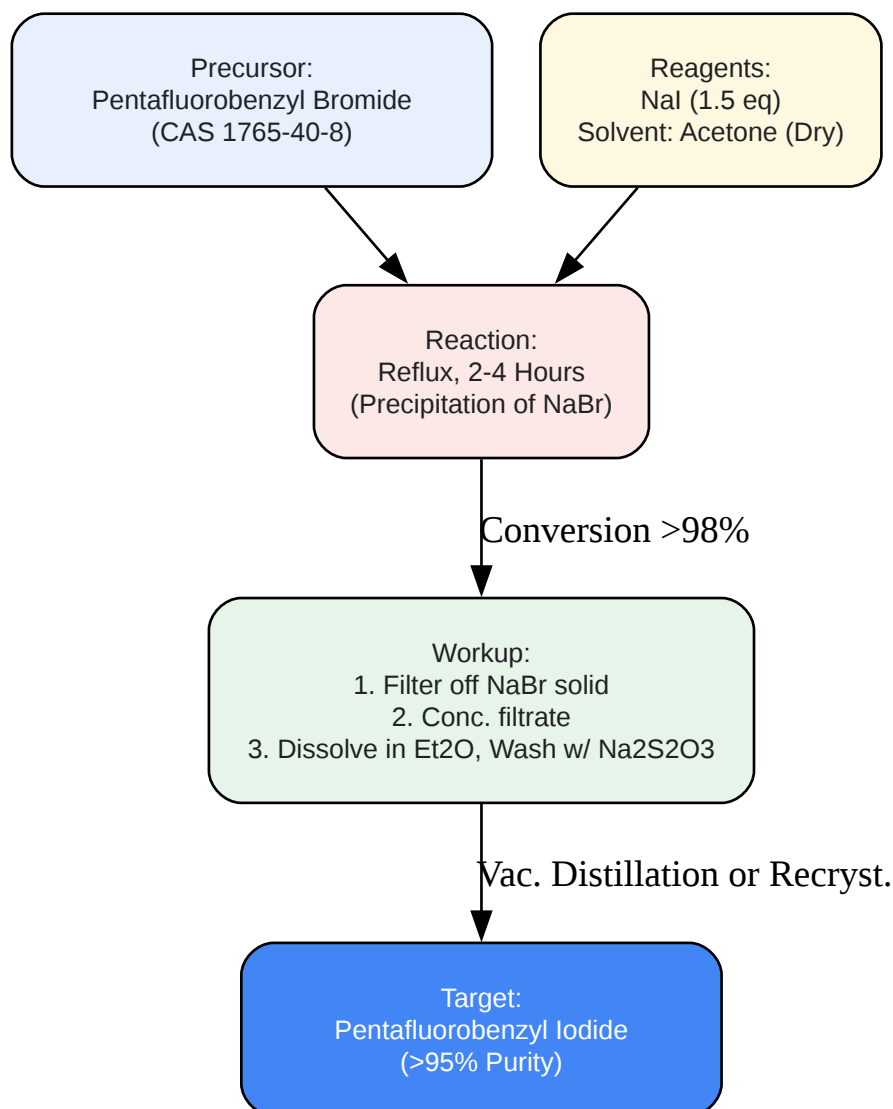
Precursor:
Pentafluorobenzyl Bromide
(CAS 1765-40-8)

Reagents:
NaI (1.5 eq)
Solvent: Acetone (Dry)

Reaction:
Reflux, 2-4 Hours
(Precipitation of NaBr)

Conversion >98%

Workup:
1. Filter off NaBr solid
2. Conc. filtrate
3. Dissolve in Et2O, Wash w/ Na2S2O3

Vac. Distillation or Recryst.

Target:
Pentafluorobenzyl Iodide
(>95% Purity)